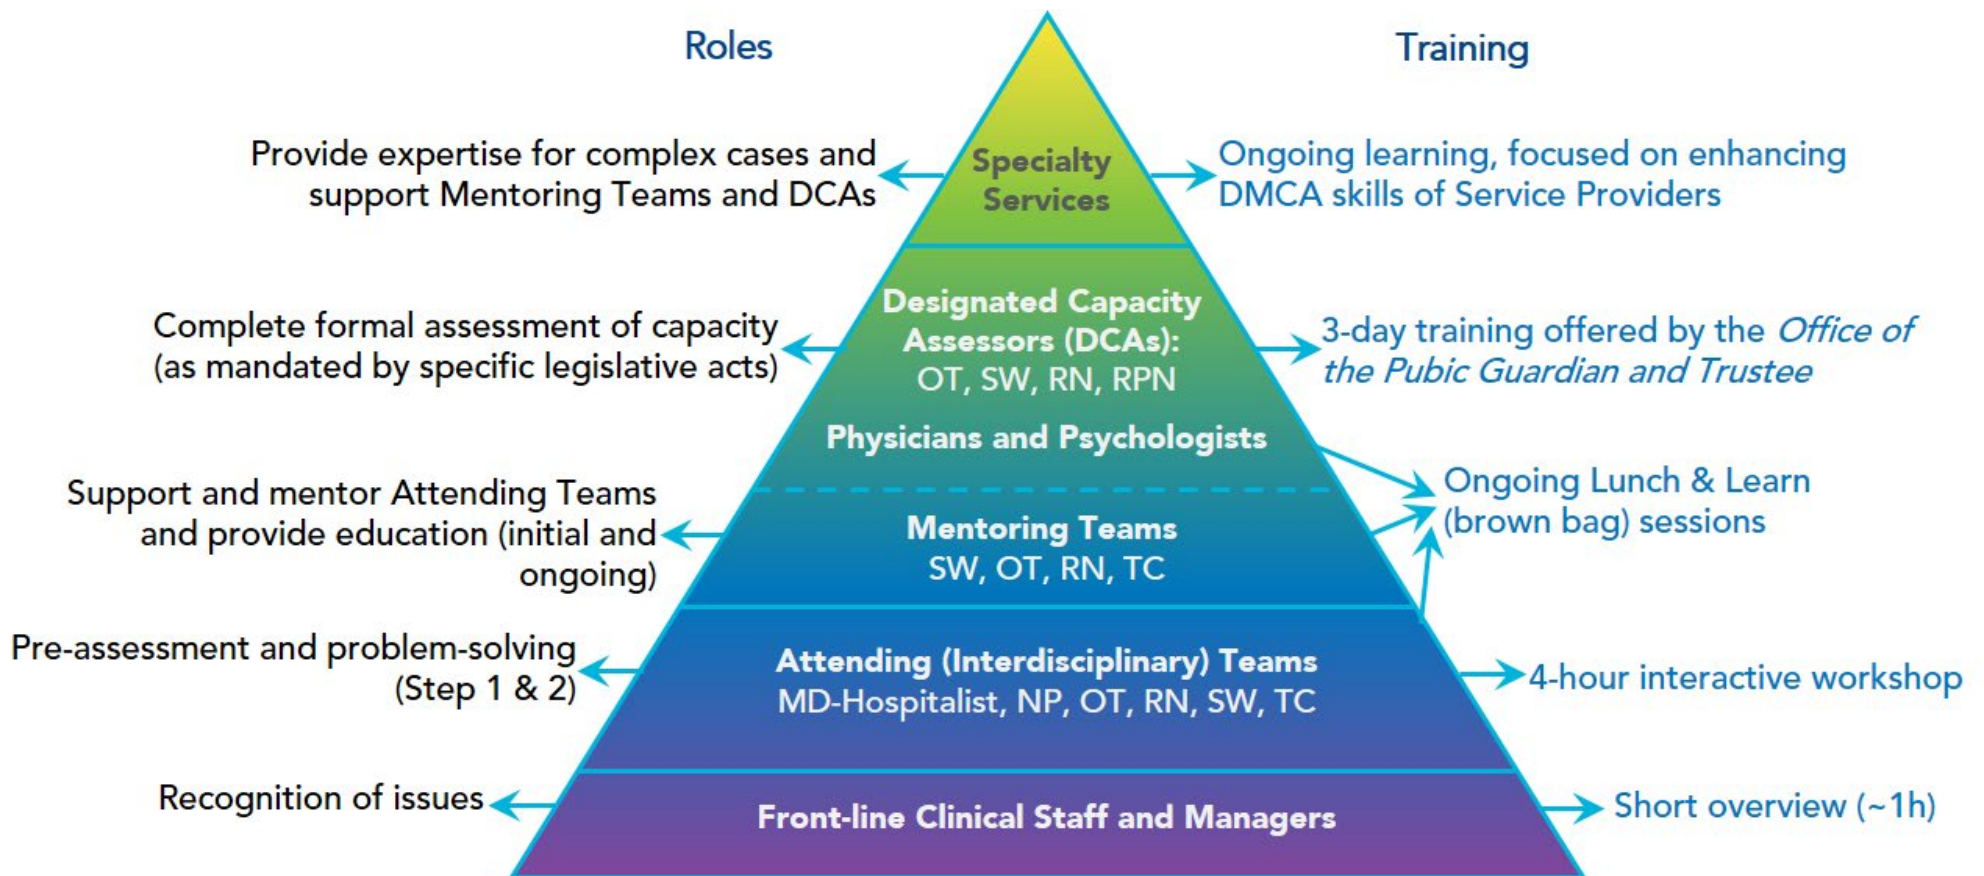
Roles

Training

Provide expertise for complex cases and support Mentoring Teams and DCAs

Specialty Services

Ongoing learning, focused on enhancing DMCA skills of Service Providers

Complete formal assessment of capacity (as mandated by specific legislative acts)

Designated Capacity Assessors (DCAs): OT, SW, RN, RPN

Physicians and Psychologists

3-day training offered by the *Office of the Pubic Guardian and Trustee*

Support and mentor Attending Teams and provide education (initial and ongoing)

Mentoring Teams SW, OT, RN, TC

Ongoing Lunch & Learn (brown bag) sessions

Pre-assessment and problem-solving (Step 1 & 2)

Attending (Interdisciplinary) Teams MD-Hospitalist, NP, OT, RN, SW, TC

4-hour interactive workshop

Recognition of issues

Front-line Clinical Staff and Managers

Short overview (~1h)